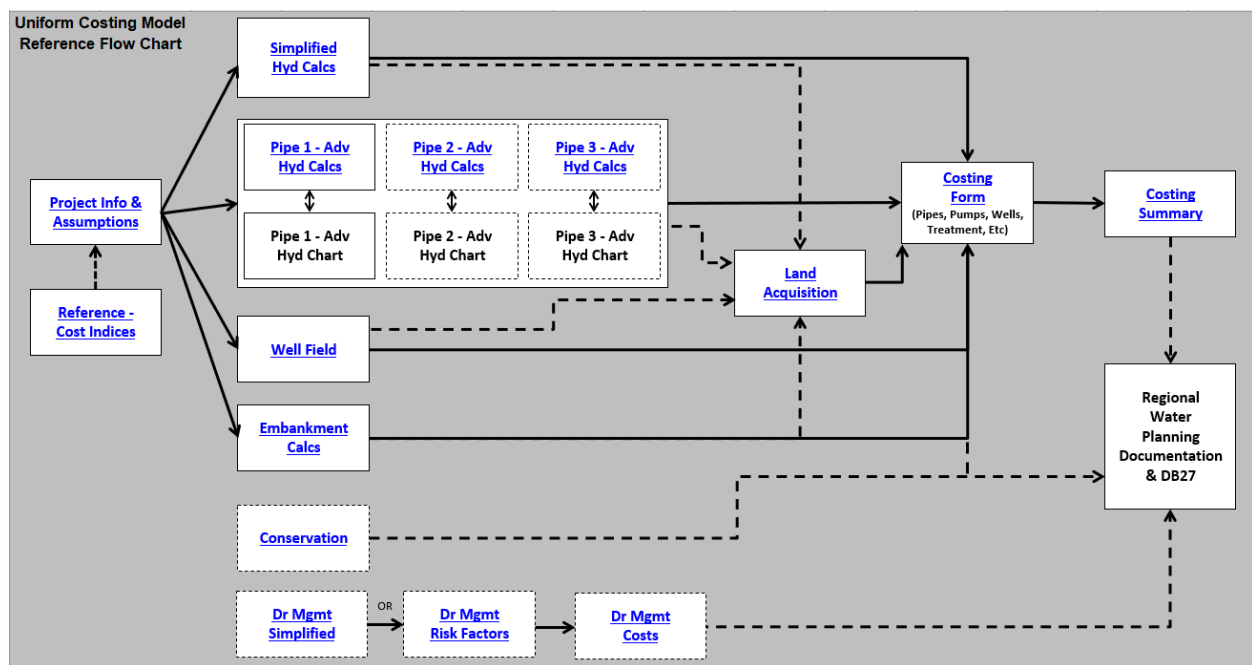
Uniform Costing Model
Reference Flow Chart

Simplified Hyd Calcs

Pipe 1 - Adv Hyd Calcs

Pipe 2 - Adv Hyd Calcs

Pipe 3 - Adv Hyd Calcs

Pipe 1 - Adv Hyd Chart

Pipe 2 - Adv Hyd Chart

Pipe 3 - Adv Hyd Chart

Project Info & Assumptions

Reference - Cost Indices

Costing Form
(Pipes, Pumps, Wells, Treatment, Etc)

Costing Summary

Land Acquisition

Well Field

Embankment Calcs

Regional Water Planning Documentation & DB27

Conservation

Dr Mgmt Simplified

OR

Dr Mgmt Risk Factors

Dr Mgmt Costs